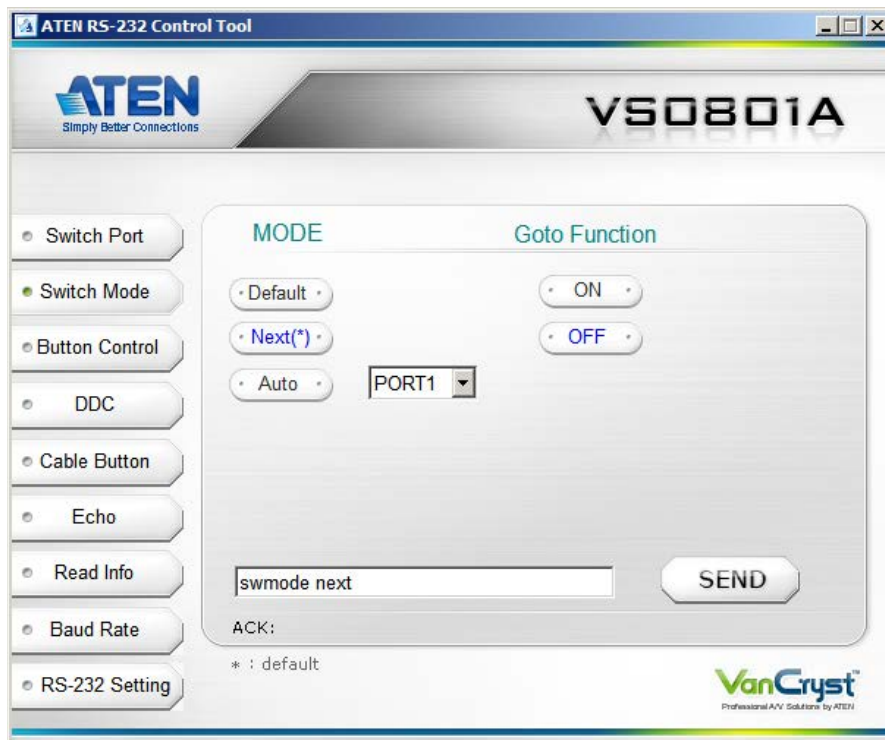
ATEN RS-232 Control Tool

ATEN
Simply Better Connections

VS0801A

Switch Port
Switch Mode
Button Control
DDC
Cable Button
Echo
Read Info
Baud Rate
RS-232 Setting

MODE
Goto Function

Default
ON
Next(*)
OFF
Auto
PORT1

swmode next
SEND
ACK:

* : default

VanCryst
Professional A/V Solutions by ATEN